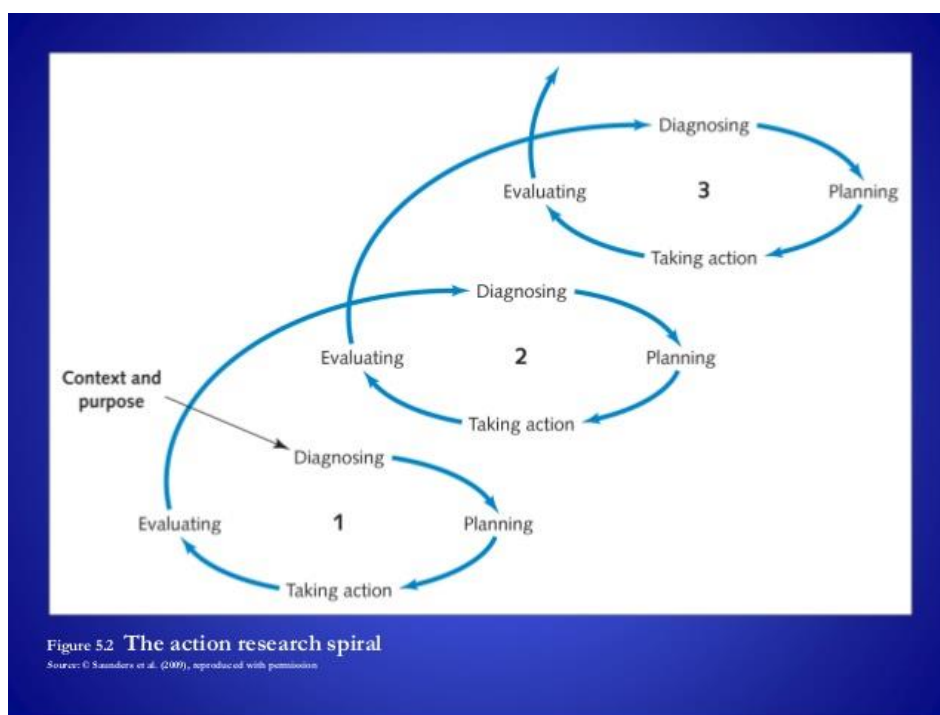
Diagnosing

Evaluating

3

Planning

Taking action

Diagnosing

Evaluating

2

Planning

Context and purpose

Taking action

Diagnosing

Evaluating

1

Planning

Taking action

Figure 5.2 The action research spiral

Source: © Saunders et al. (2009), reproduced with permission